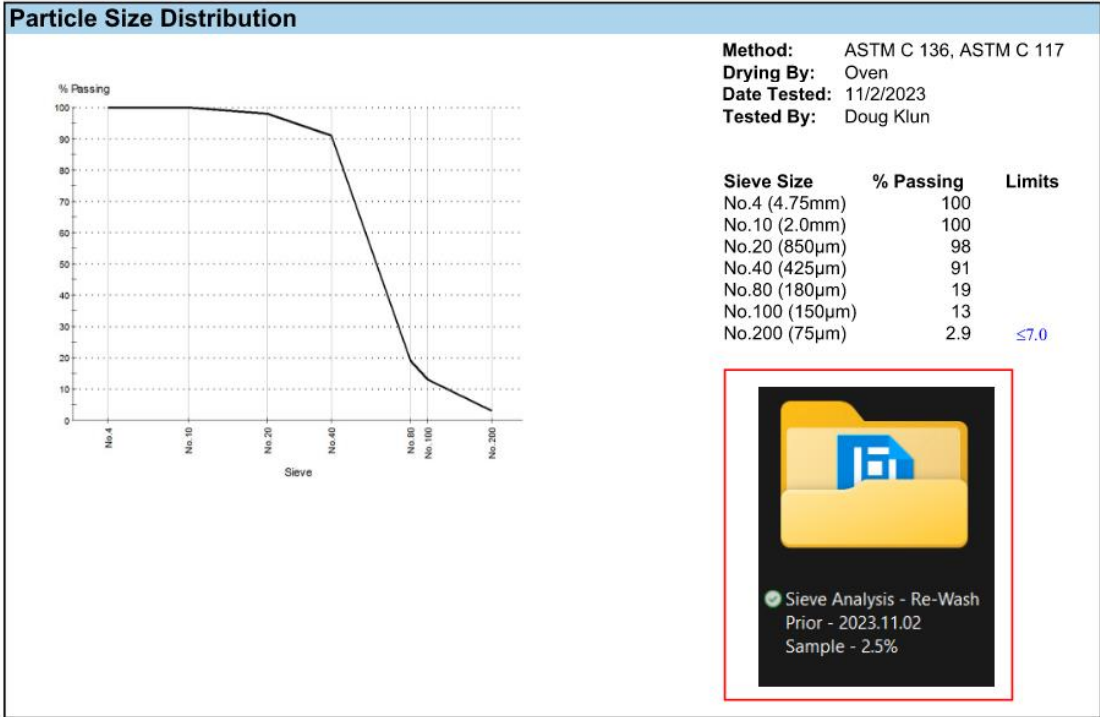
Particle Size Distribution

% Passing

100
90
80
70
60
50
40
30
20
10
0

No.4 No.10 No.20 No.40 No.80 No.100 No.200

Sieve

Method: ASTM C 136, ASTM C 117
Drying By: Oven
Date Tested: 11/2/2023
Tested By: Doug Klun

| Sieve Size | % Passing | Limits |
|---|---|---|
| No.4 (4.75mm) | 100 | |
| No.10 (2.0mm) | 100 | |
| No.20 (850µm) | 98 | |
| No.40 (425µm) | 91 | |
| No.80 (180µm) | 19 | |
| No.100 (150µm) | 13 | |
| No.200 (75µm) | 2.9 | ≤7.0 |

Sieve Analysis - Re-Wash Prior - 2023.11.02 Sample - 2.5%